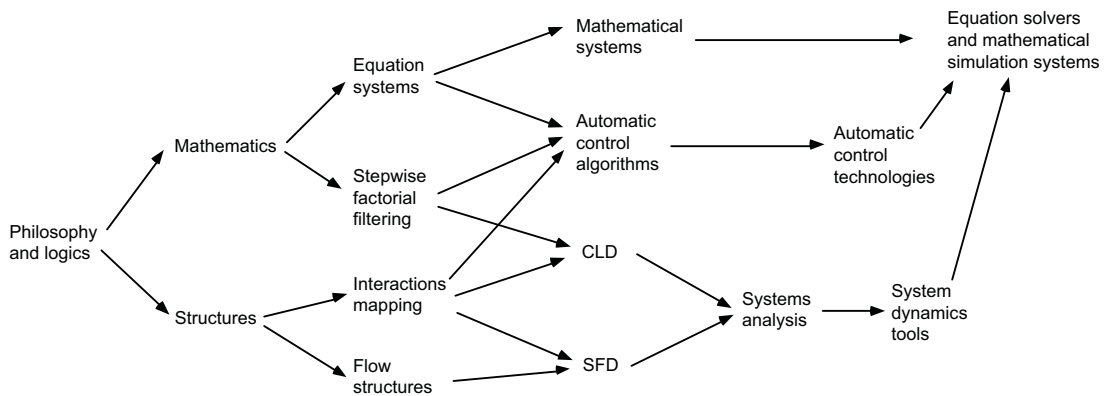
Philosophy and logics

Mathematics

Structures

Equation systems

Stepwise factorial filtering

Interactions mapping

Flow structures

Mathematical systems

Automatic control algorithms

CLD

SFD

Systems analysis

Automatic control technologies

System dynamics tools

Equation solvers and mathematical simulation systems